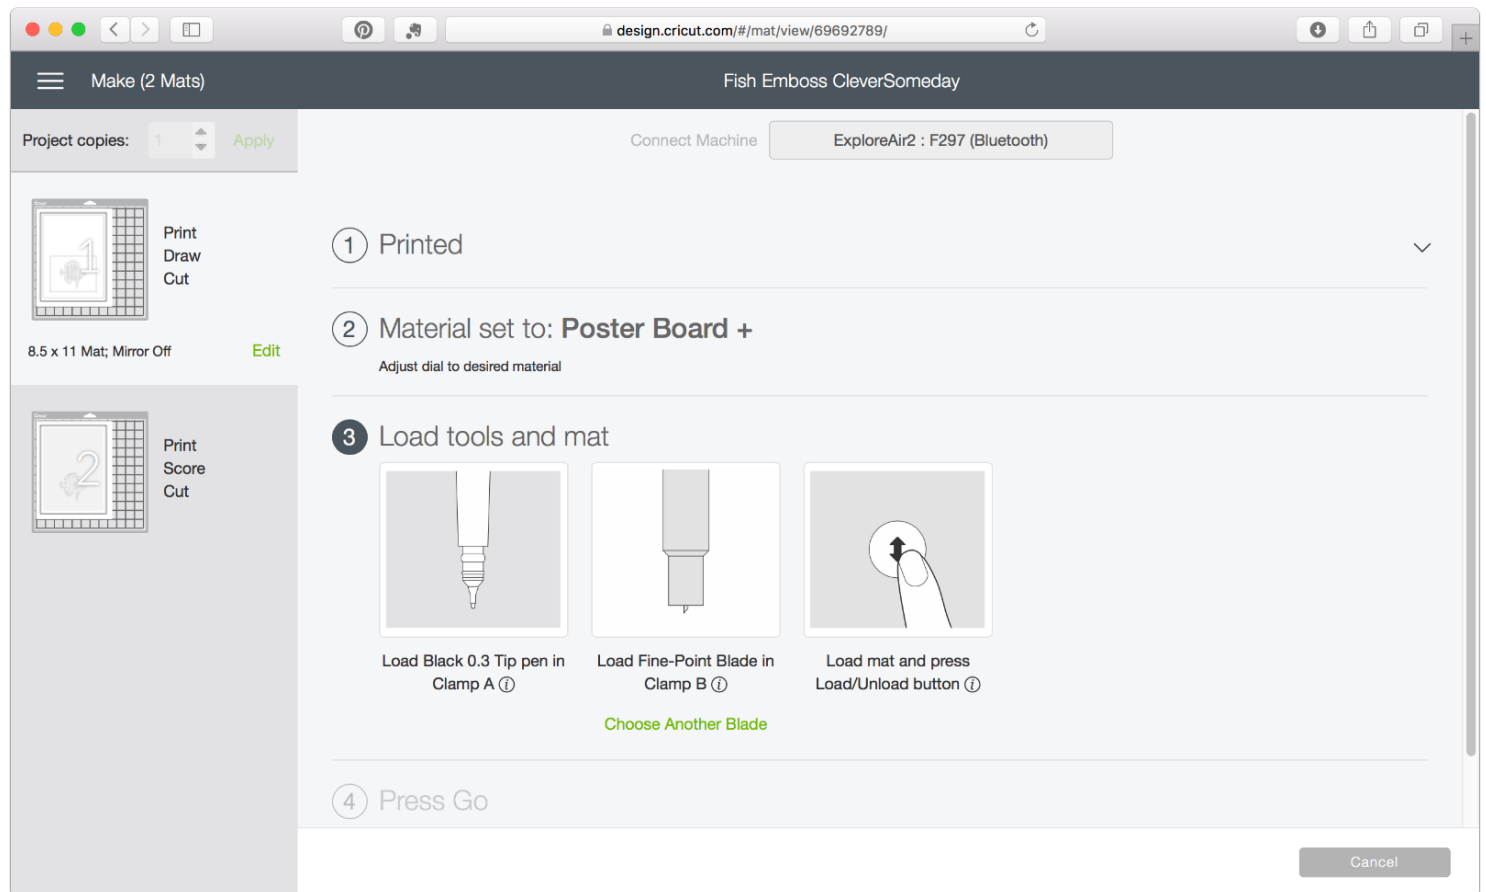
design.cricut.com/#/mat/view/69692789/

Make (2 Mats)

Fish Emboss CleverSomeday

Project copies: 1 Apply

Connect Machine

ExploreAir2 : F297 (Bluetooth)

1

Print
Draw
Cut

8.5 x 11 Mat; Mirror Off

Edit

2

Print
Score
Cut

1 Printed

2 Material set to: **Poster Board +**

Adjust dial to desired material

3 Load tools and mat

Load Black 0.3 Tip pen in Clamp A ⓘ

Load Fine-Point Blade in Clamp B ⓘ

Load mat and press Load/Unload button ⓘ

Choose Another Blade

4 Press Go

Cancel